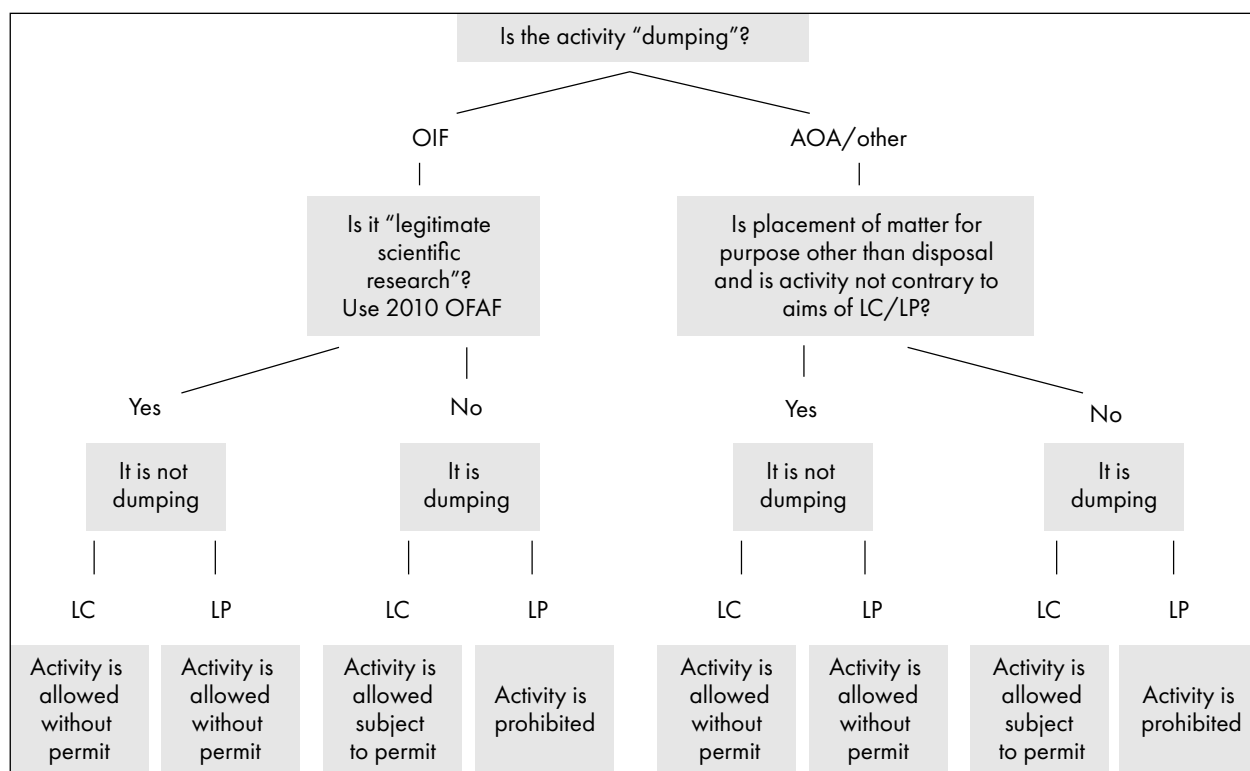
Is the activity "dumping"?

OIF

AOA/other

Is it "legitimate scientific research"? Use 2010 OFAF

Is placement of matter for purpose other than disposal and is activity not contrary to aims of LC/LP?

Yes

No

Yes

No

It is not dumping

It is dumping

It is not dumping

It is dumping

LC

LP

LC

LP

LC

LP

LC

LP

Activity is allowed without permit

Activity is allowed without permit

Activity is allowed subject to permit

Activity is prohibited

Activity is allowed without permit

Activity is allowed without permit

Activity is allowed subject to permit

Activity is prohibited